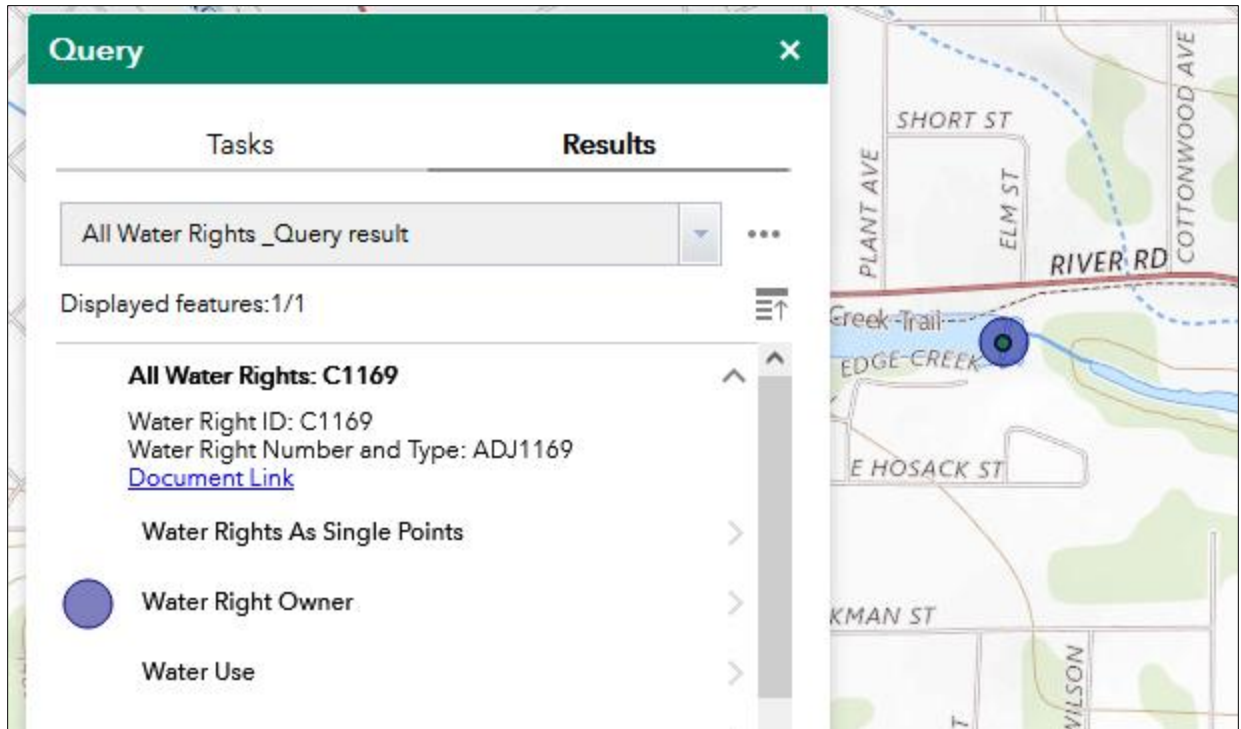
Query

Tasks

Results

All Water Rights _Query result

Displayed features:1/1

All Water Rights: C1169

Water Right ID: C1169
Water Right Number and Type: ADJ1169
Document Link

Water Rights As Single Points

Water Right Owner

Water Use

SHORT ST

COTTONWOOD AVE

PLANT AVE

ELM ST

RIVER RD

Creek Trail

EDGE CREEK

E HOSACK ST

KMAN ST

WILSON